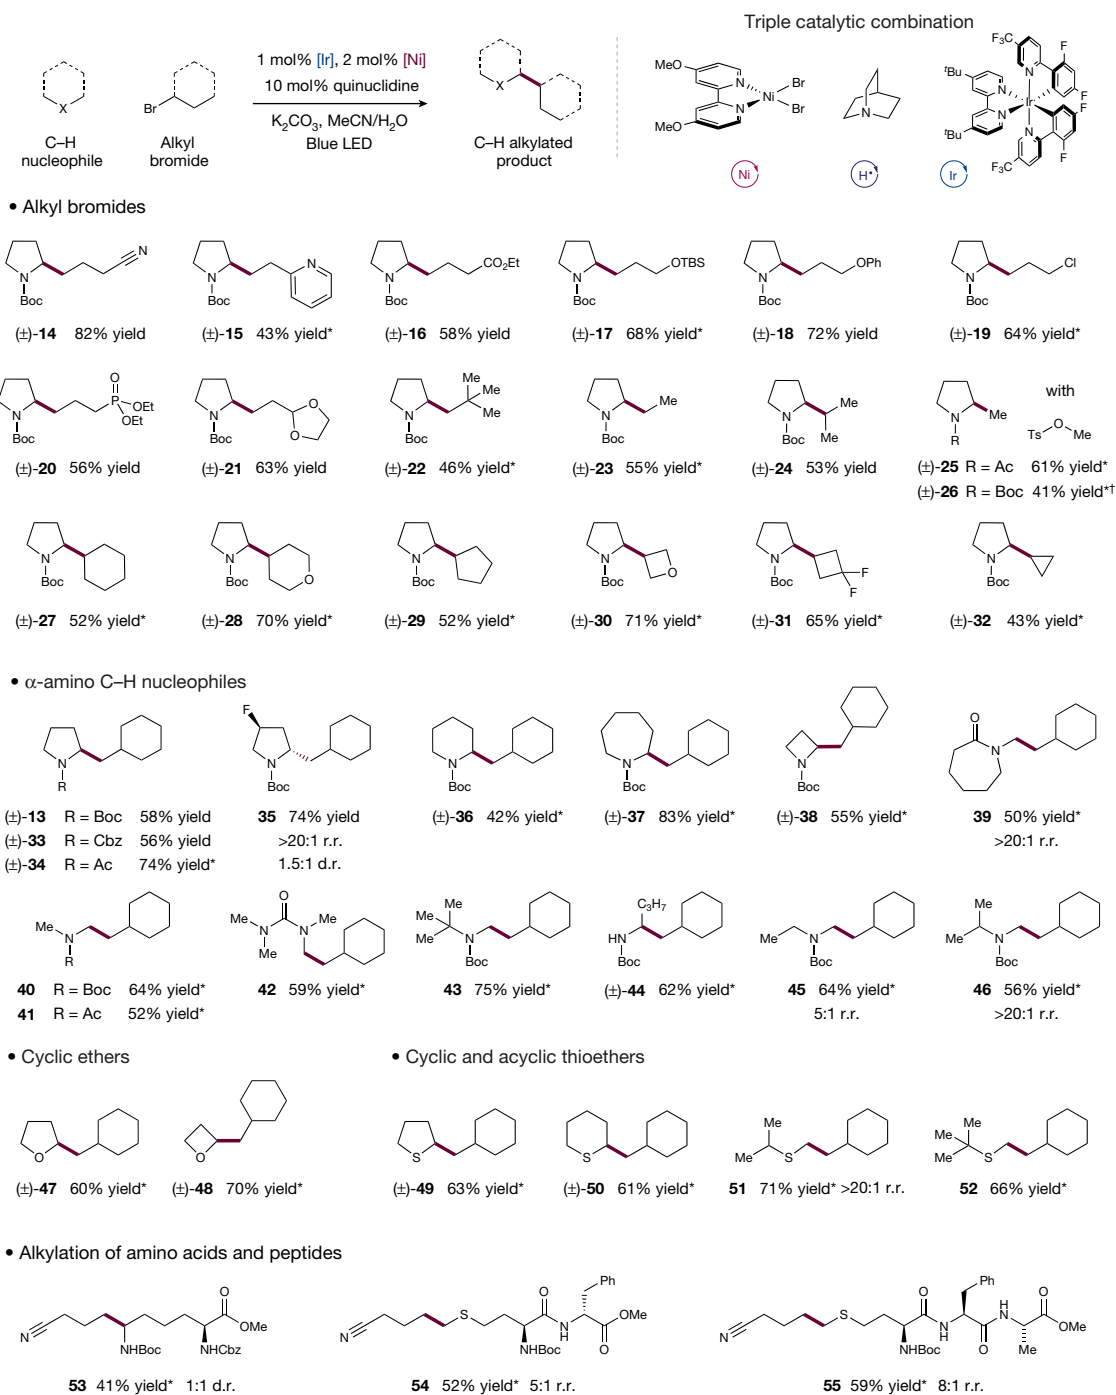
Triple catalytic combination

X

C–H nucleophile

Br

Alkyl bromide

1 mol% [Ir], 2 mol% [Ni]
10 mol% quinuclidine
$K_2CO_3$, MeCN/$H_2O$
Blue LED

X

C–H alkylated product

MeO N Ni Br Br N MeO

N

$^t$Bu $F_3C$ N F N Ir N F $^t$Bu N F $F_3C$ F

Ni H• Ir

• Alkyl bromides

N Boc CN
(±)-**14** 82% yield

N Boc N
(±)-**15** 43% yield*

N Boc $CO_2Et$
(±)-**16** 58% yield

N Boc OTBS
(±)-**17** 68% yield*

N Boc OPh
(±)-**18** 72% yield

N Boc Cl
(±)-**19** 64% yield*

N Boc O P OEt OEt
(±)-**20** 56% yield

N Boc O O
(±)-**21** 63% yield

N Boc Me Me Me
(±)-**22** 46% yield*

N Boc Me
(±)-**23** 55% yield*

N Boc Me Me
(±)-**24** 53% yield

N R Me with Ts O Me
(±)-**25** R = Ac 61% yield*
(±)-**26** R = Boc 41% yield*†

N Boc
(±)-**27** 52% yield*

N Boc O
(±)-**28** 70% yield*

N Boc
(±)-**29** 52% yield*

N Boc O
(±)-**30** 71% yield*

N Boc F F
(±)-**31** 65% yield*

N Boc
(±)-**32** 43% yield*

• α-amino C–H nucleophiles

N R
(±)-**13** R = Boc 58% yield
(±)-**33** R = Cbz 56% yield
(±)-**34** R = Ac 74% yield*

F N Boc
**35** 74% yield
>20:1 r.r.
1.5:1 d.r.

N Boc
(±)-**36** 42% yield*

N Boc
(±)-**37** 83% yield*

N Boc
(±)-**38** 55% yield*

O N
**39** 50% yield*
>20:1 r.r.

Me N R
**40** R = Boc 64% yield*
**41** R = Ac 52% yield*

Me N Me O N Me
**42** 59% yield*

Me Me Me N Boc
**43** 75% yield*

$C_3H_7$ HN Boc
(±)-**44** 62% yield*

Me N Boc
**45** 64% yield*
5:1 r.r.

Me Me N Boc
**46** 56% yield*
>20:1 r.r.

• Cyclic ethers

O
(±)-**47** 60% yield*

O
(±)-**48** 70% yield*

• Cyclic and acyclic thioethers

S
(±)-**49** 63% yield*

S
(±)-**50** 61% yield*

Me Me S
**51** 71% yield* >20:1 r.r.

Me Me Me S
**52** 66% yield*

• Alkylation of amino acids and peptides

N NHBoc O OMe NHCbz
**53** 41% yield* 1:1 d.r.

N S O Ph OMe NHBoc H O
**54** 52% yield* 5:1 r.r.

N S O Ph H O OMe NHBoc H O Me
**55** 59% yield* 8:1 r.r.